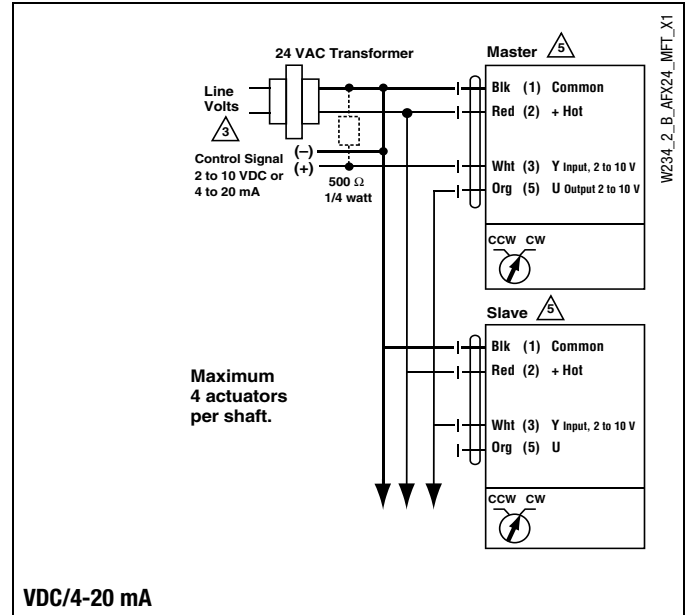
24 VAC Transformer

Line Volts

3

Control Signal 2 to 10 VDC or 4 to 20 mA

(–)
(+)

500 Ω
1/4 watt

Master 5

Blk (1) Common
Red (2) + Hot
Wht (3) Y Input, 2 to 10 V
Org (5) U Output 2 to 10 V

CCW CW

W234_2_B_AFX24_MFT_X1

Slave 5

Blk (1) Common
Red (2) + Hot
Wht (3) Y Input, 2 to 10 V
Org (5) U

CCW CW

Maximum 4 actuators per shaft.

VDC/4-20 mA